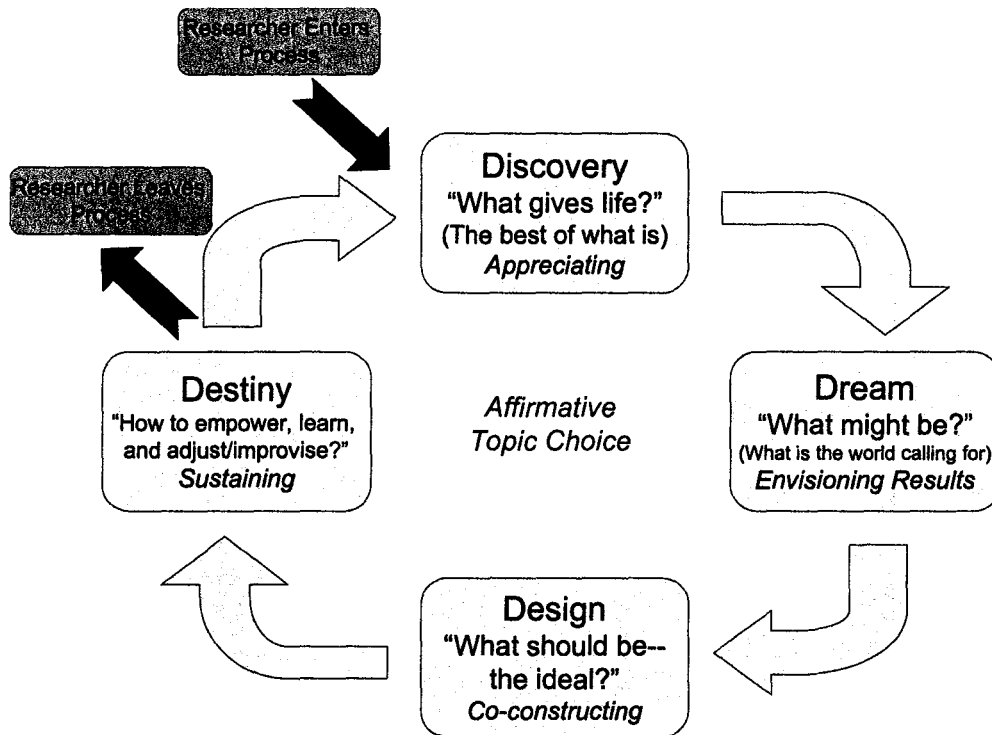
Researcher Enters Process

Researcher Leaves Process

Discovery
"What gives life?"
(The best of what is)
*Appreciating*

Dream
"What might be?"
(What is the world calling for)
*Envisioning Results*

Design
"What should be-- the ideal?"
*Co-constructing*

Destiny
"How to empower, learn, and adjust/improvise?"
*Sustaining*

*Affirmative Topic Choice*